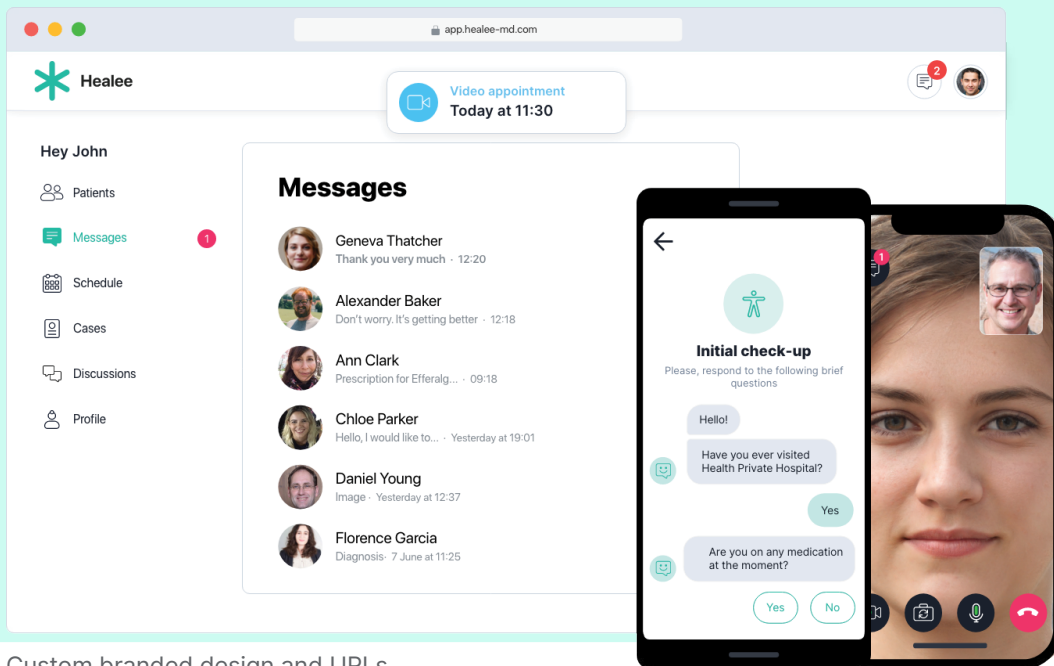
app.healee-md.com

Healee

Video appointment
Today at 11:30

2

Hey John

Patients
Messages 1
Schedule
Cases
Discussions
Profile

Messages

Geneva Thatcher
Thank you very much · 12:20

Alexander Baker
Don't worry. It's getting better · 12:18

Ann Clark
Prescription for Efferalg... · 09:18

Chloe Parker
Hello, I would like to... · Yesterday at 19:01

Daniel Young
Image · Yesterday at 12:37

Florence Garcia
Diagnosis · 7 June at 11:25

Initial check-up
Please, respond to the following brief questions

Hello!

Have you ever visited Health Private Hospital?

Yes

Are you on any medication at the moment?

Yes
No

1

Custom branded design and URLs